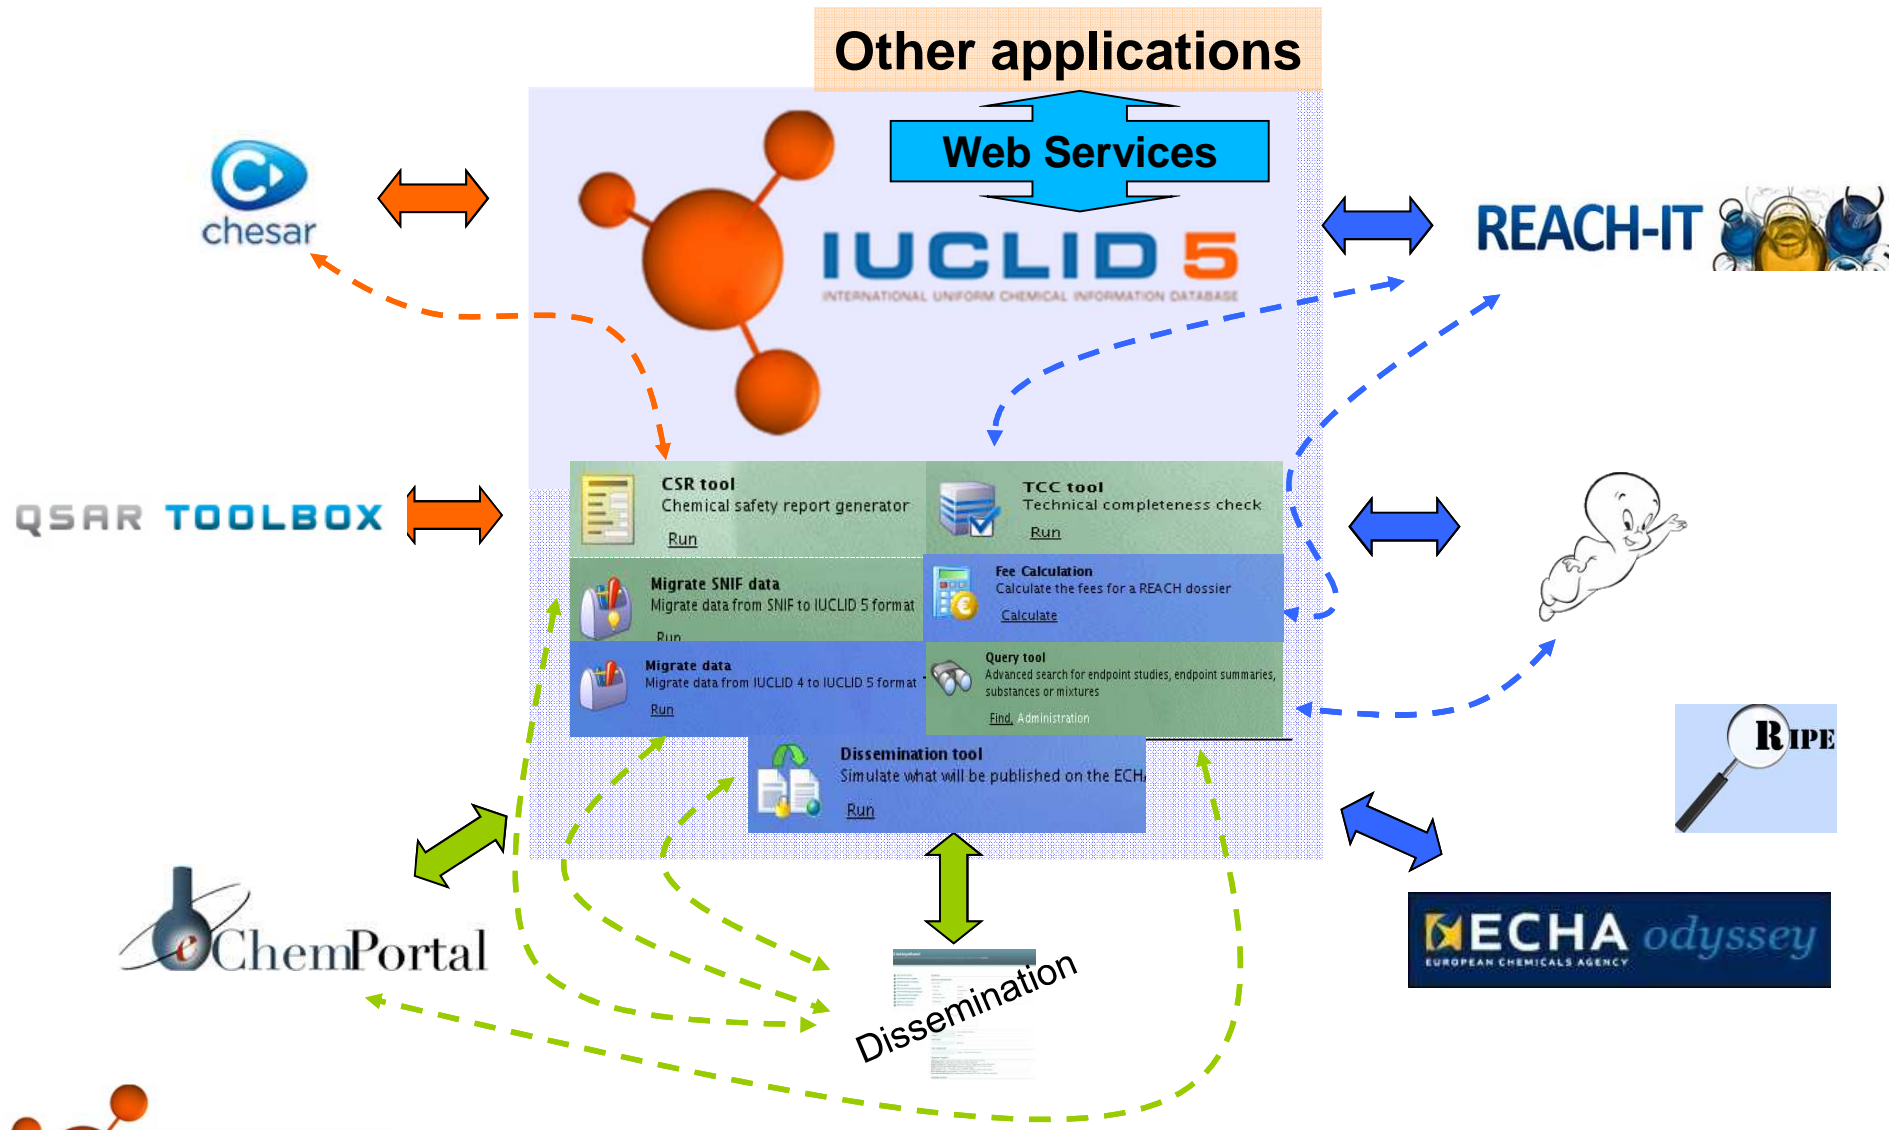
Other applications

Web Services

chesar

IUCLID 5

INTERNATIONAL UNIFORM CHEMICAL INFORMATION DATABASE

REACH-IT

QSAR TOOLBOX

CSR tool
Chemical safety report generator
Run

TCC tool
Technical completeness check
Run

Migrate SNIF data
Migrate data from SNIF to IUCLID 5 format
Run

Fee Calculation
Calculate the fees for a REACH dossier
Calculate

Migrate data
Migrate data from IUCLID 4 to IUCLID 5 format
Run

Query tool
Advanced search for endpoint studies, endpoint summaries, substances or mixtures
Find, Administration

Dissemination tool
Simulate what will be published on the ECH
Run

RIPE

eChemPortal

ECHA odyssey
EUROPEAN CHEMICALS AGENCY

Dissemination